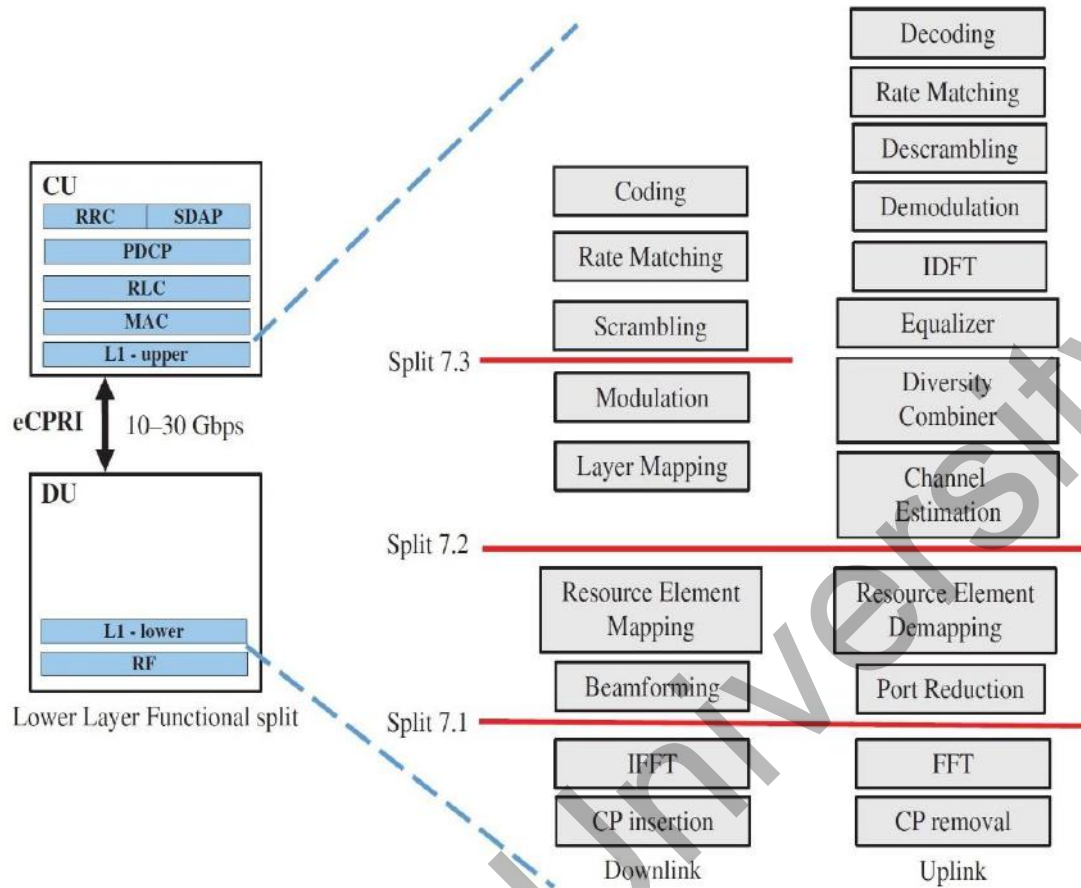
CU
RRC
SDAP
PDCP
RLC
MAC
L1 - upper
eCPRI
10–30 Gbps
DU
L1 - lower
RF
Lower Layer Functional split

Coding
Rate Matching
Scrambling
Split 7.3
Modulation
Layer Mapping
Split 7.2
Resource Element Mapping
Beamforming
Split 7.1
IFFT
CP insertion
Downlink

Decoding
Rate Matching
Descrambling
Demodulation
IDFT
Equalizer
Diversity Combiner
Channel Estimation
Resource Element Demapping
Port Reduction
FFT
CP removal
Uplink

University